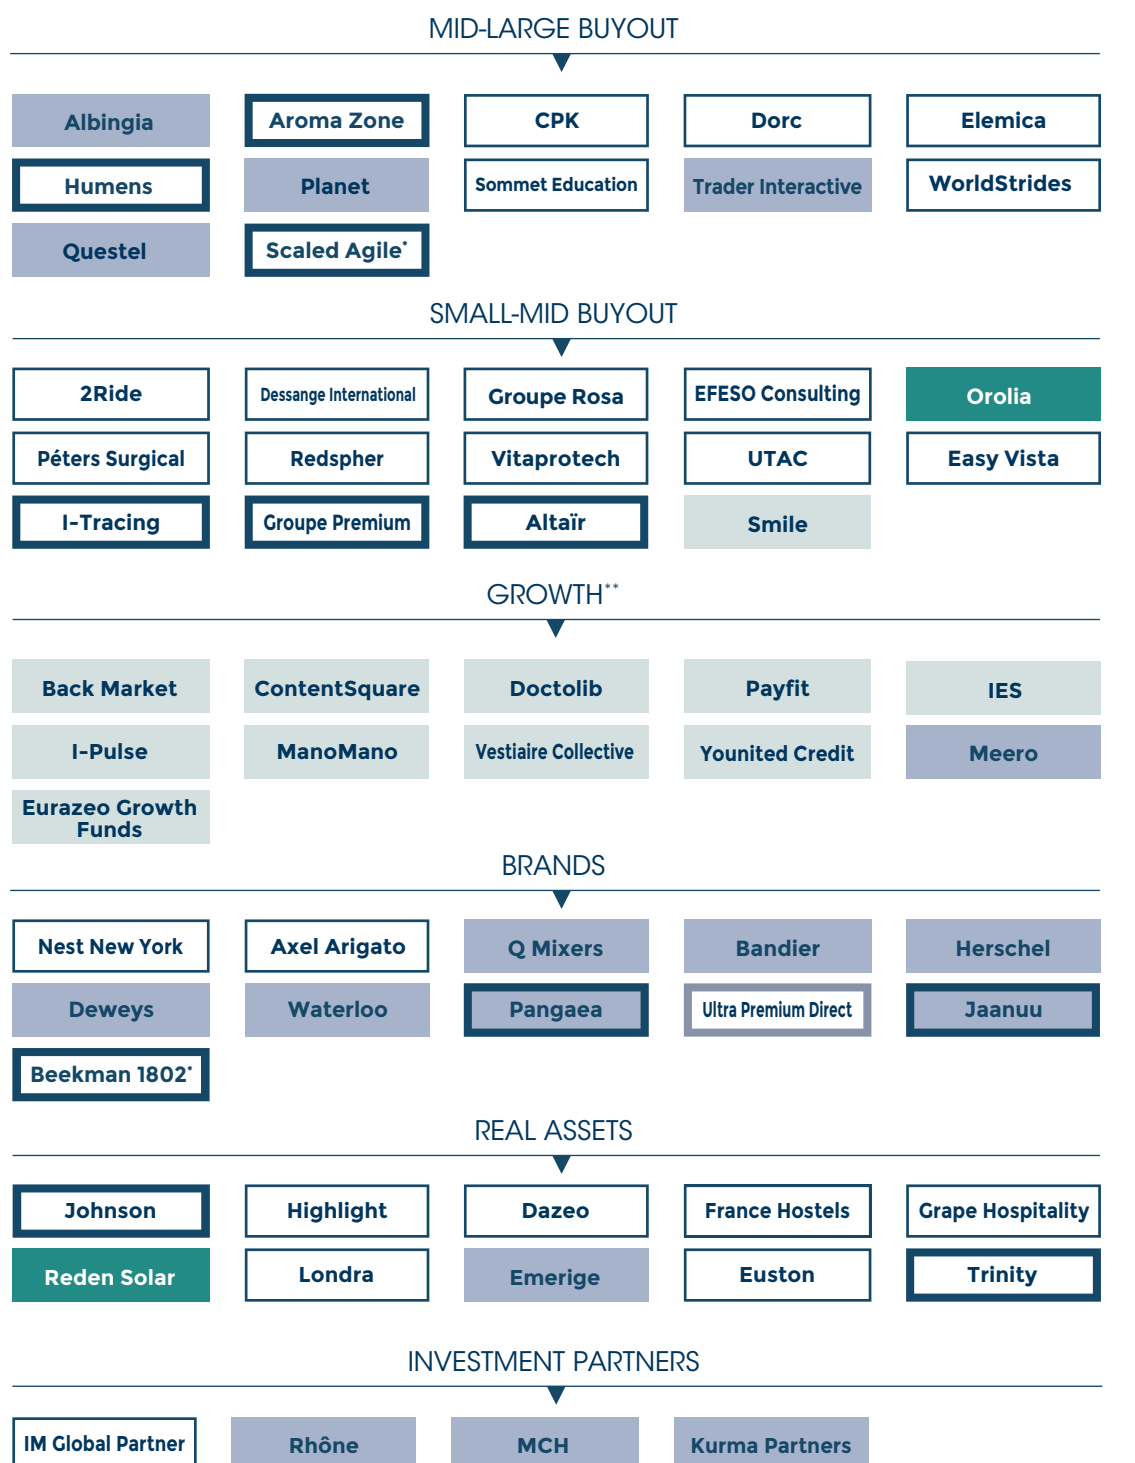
MID-LARGE BUYOUT

Albingia
Aroma Zone
CPK
Dorc
Elemica
Humens
Planet
Sommet Education
Trader Interactive
WorldStrides
Questel
Scaled Agile*

SMALL-MID BUYOUT

2Ride
Dessange International
Groupe Rosa
EFESO Consulting
Orolia
Péters Surgical
Redspher
Vitaprotech
UTAC
Easy Vista
I-Tracing
Groupe Premium
Altaïr
Smile

GROWTH**

Back Market
ContentSquare
Doctolib
Payfit
IES
I-Pulse
ManoMano
Vestiaire Collective
Younited Credit
Meero
Eurazeo Growth Funds

BRANDS

Nest New York
Axel Arigato
Q Mixers
Bandier
Herschel
Deweys
Waterloo
Pangaea
Ultra Premium Direct
Jaanuu
Beekman 1802*

REAL ASSETS

Johnson
Highlight
Dazeo
France Hostels
Grape Hospitality
Reden Solar
Londra
Emerige
Euston
Trinity

INVESTMENT PARTNERS

IM Global Partner
Rhône
MCH
Kurma Partners